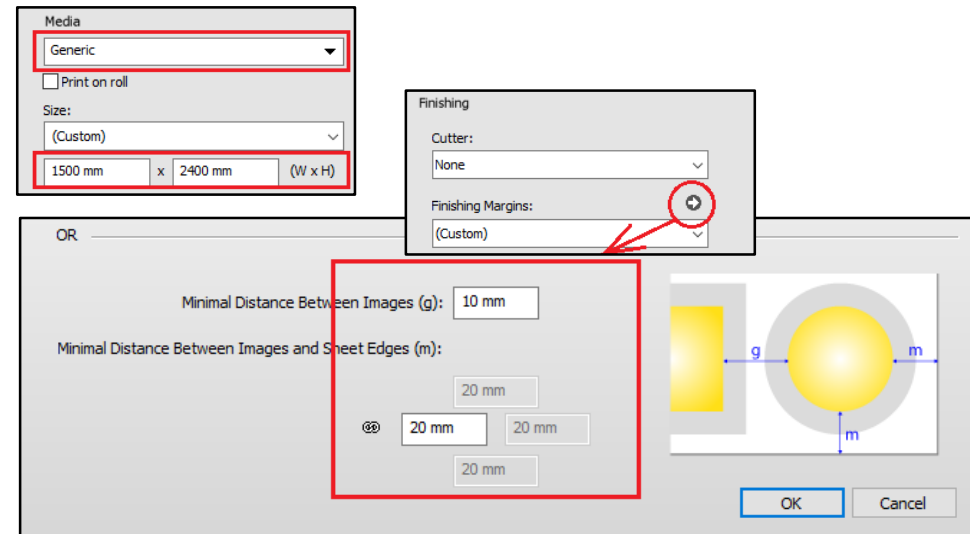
Media

Generic

Print on roll

Size:

(Custom)

1500 mm x 2400 mm (W x H)

Finishing

Cutter:

None

Finishing Margins:

(Custom)

OR

Minimal Distance Between Images (g): 10 mm

Minimal Distance Between Images and Sheet Edges (m):

20 mm

20 mm 20 mm

20 mm

g

m

m

OK

Cancel